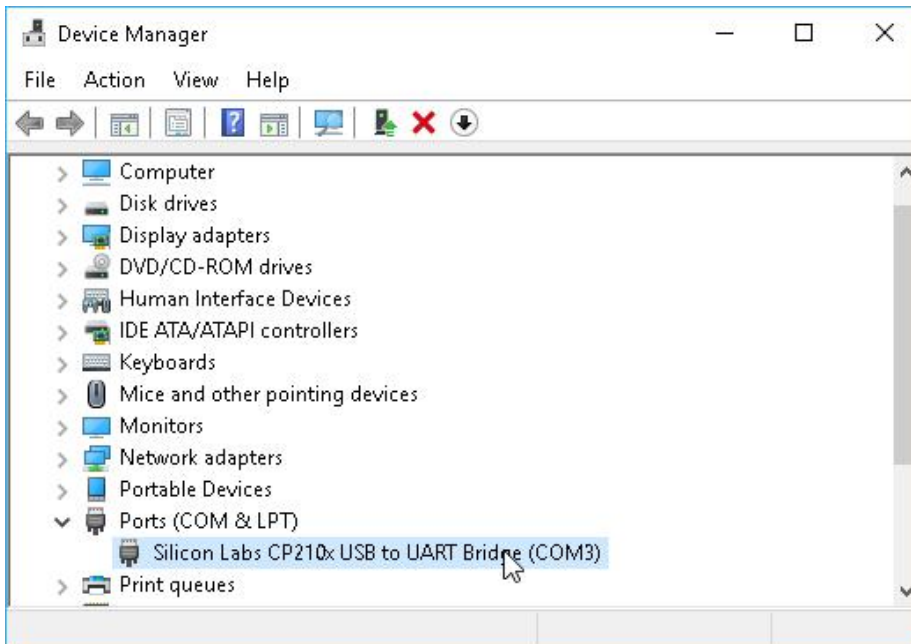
Device Manager

File Action View Help

Computer
Disk drives
Display adapters
DVD/CD-ROM drives
Human Interface Devices
IDE ATA/ATAPI controllers
Keyboards
Mice and other pointing devices
Monitors
Network adapters
Portable Devices
Ports (COM & LPT)
Silicon Labs CP210x USB to UART Bridge (COM3)
Print queues